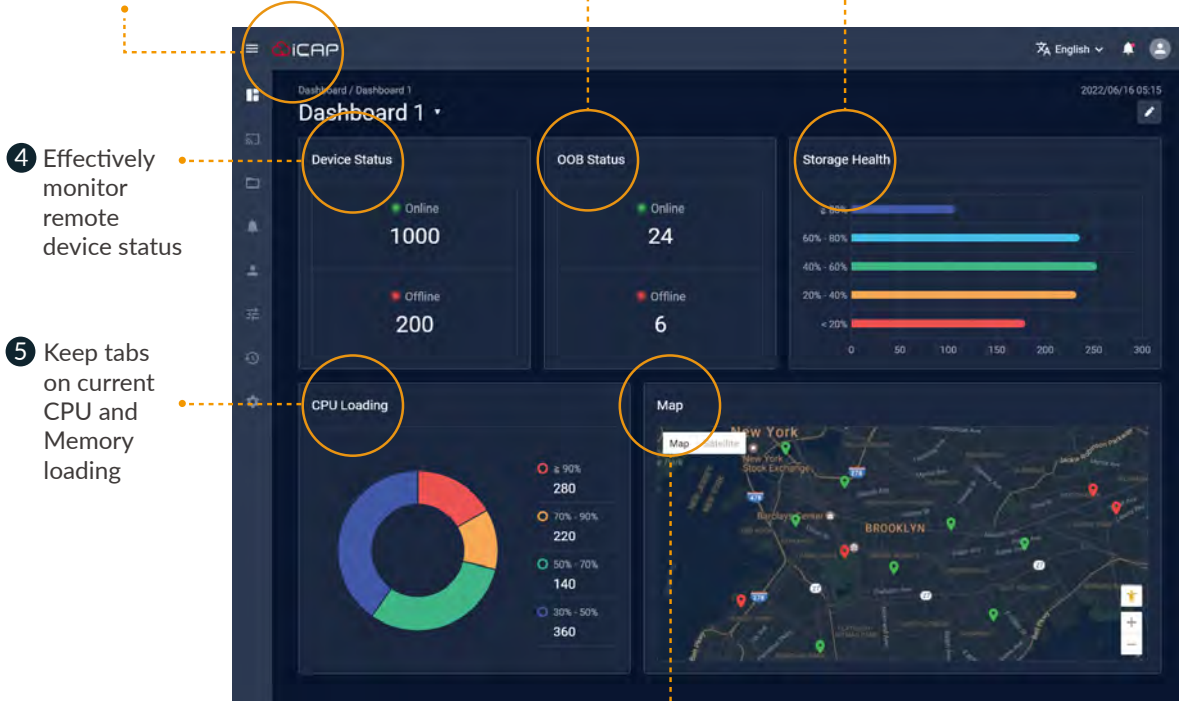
4 Effectively monitor remote device status

5 Keep tabs on current CPU and Memory loading

iCAP

English

Dashboard / Dashboard 1

2022/06/16 05:15

Dashboard 1

Device Status

Online
1000

Offline
200

OOB Status

Online
24

Offline
6

Storage Health

≥ 80%
60% - 80%
40% - 60%
20% - 40%
< 20%

0 50 100 150 200 250 300

CPU Loading

≥ 90%
280
70% - 90%
220
50% - 70%
140
30% - 50%
360

Map

Map Satellite

New York
New York Stock Exchange
Barclays Center
BROOKLYN